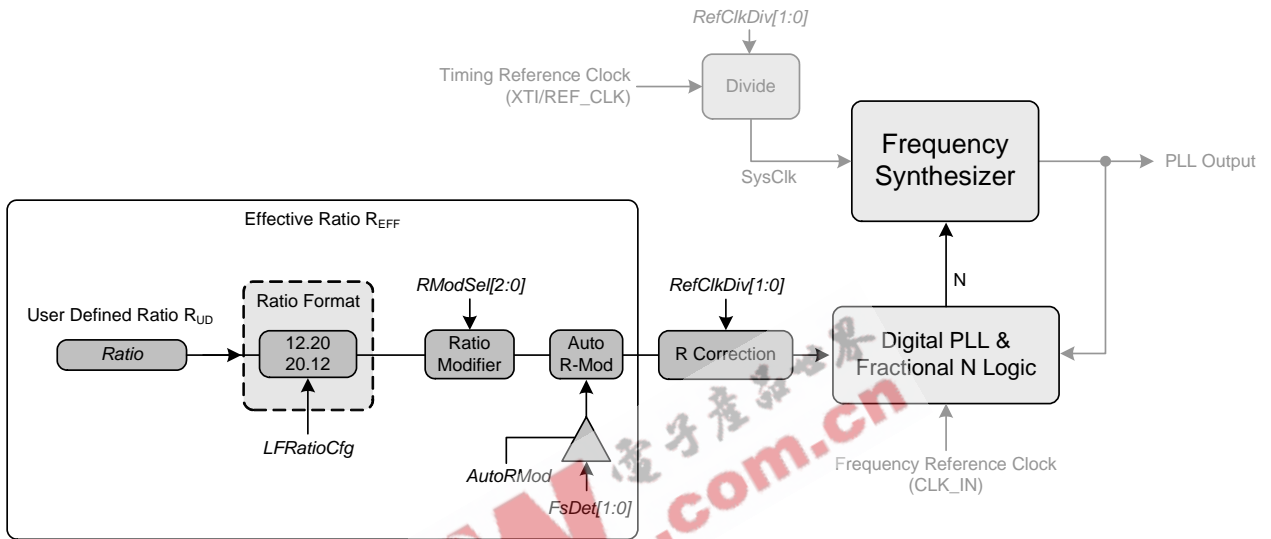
RefClkDiv[1:0]

Timing Reference Clock (XTI/REF_CLK)

Divide

Frequency Synthesizer

PLL Output

SysClk

Effective Ratio $R_{EFF}$

Ratio Format

RModSel[2:0]

RefClkDiv[1:0]

N

User Defined Ratio $R_{UD}$

Ratio

12.20
20.12

Ratio Modifier

Auto R-Mod

R Correction

Digital PLL & Fractional N Logic

LFRatioCfg

AutoRMod

FsDet[1:0]

Frequency Reference Clock (CLK_IN)

.com.cn